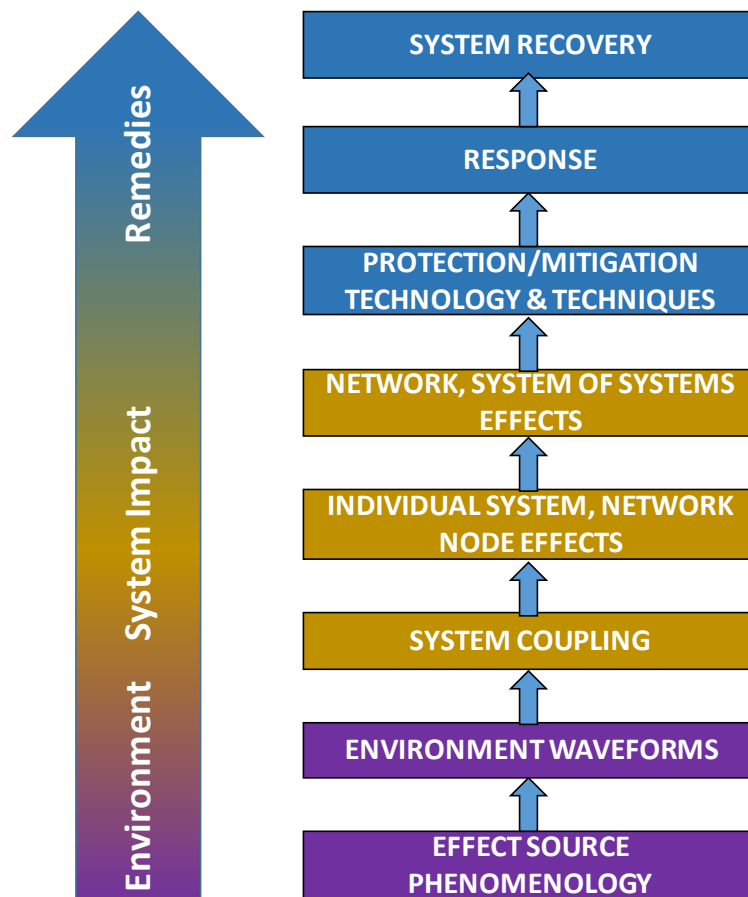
Remedies

System Impact

Environment

SYSTEM RECOVERY

RESPONSE

PROTECTION/MITIGATION TECHNOLOGY & TECHNIQUES

NETWORK, SYSTEM OF SYSTEMS EFFECTS

INDIVIDUAL SYSTEM, NETWORK NODE EFFECTS

SYSTEM COUPLING

ENVIRONMENT WAVEFORMS

EFFECT SOURCE PHENOMENOLOGY